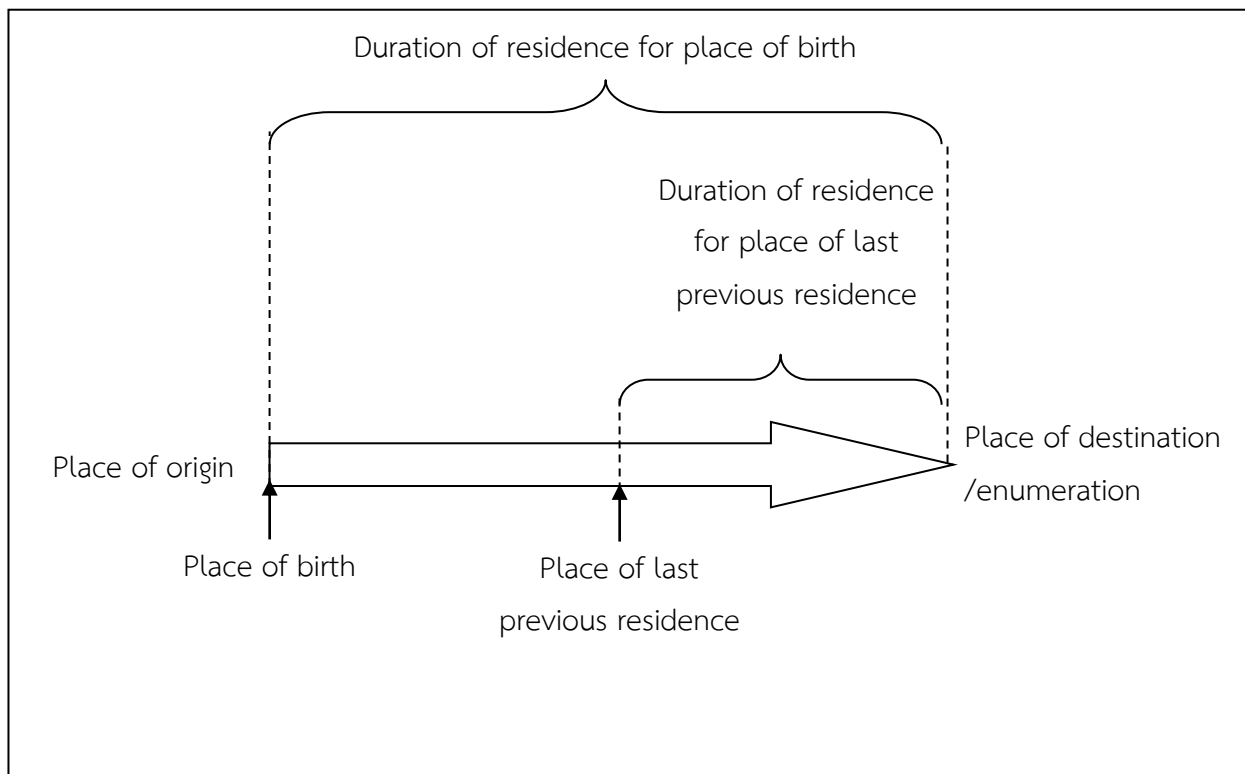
Duration of residence for place of birth

Duration of residence for place of last previous residence

Place of origin

Place of destination /enumeration

Place of birth

Place of last previous residence